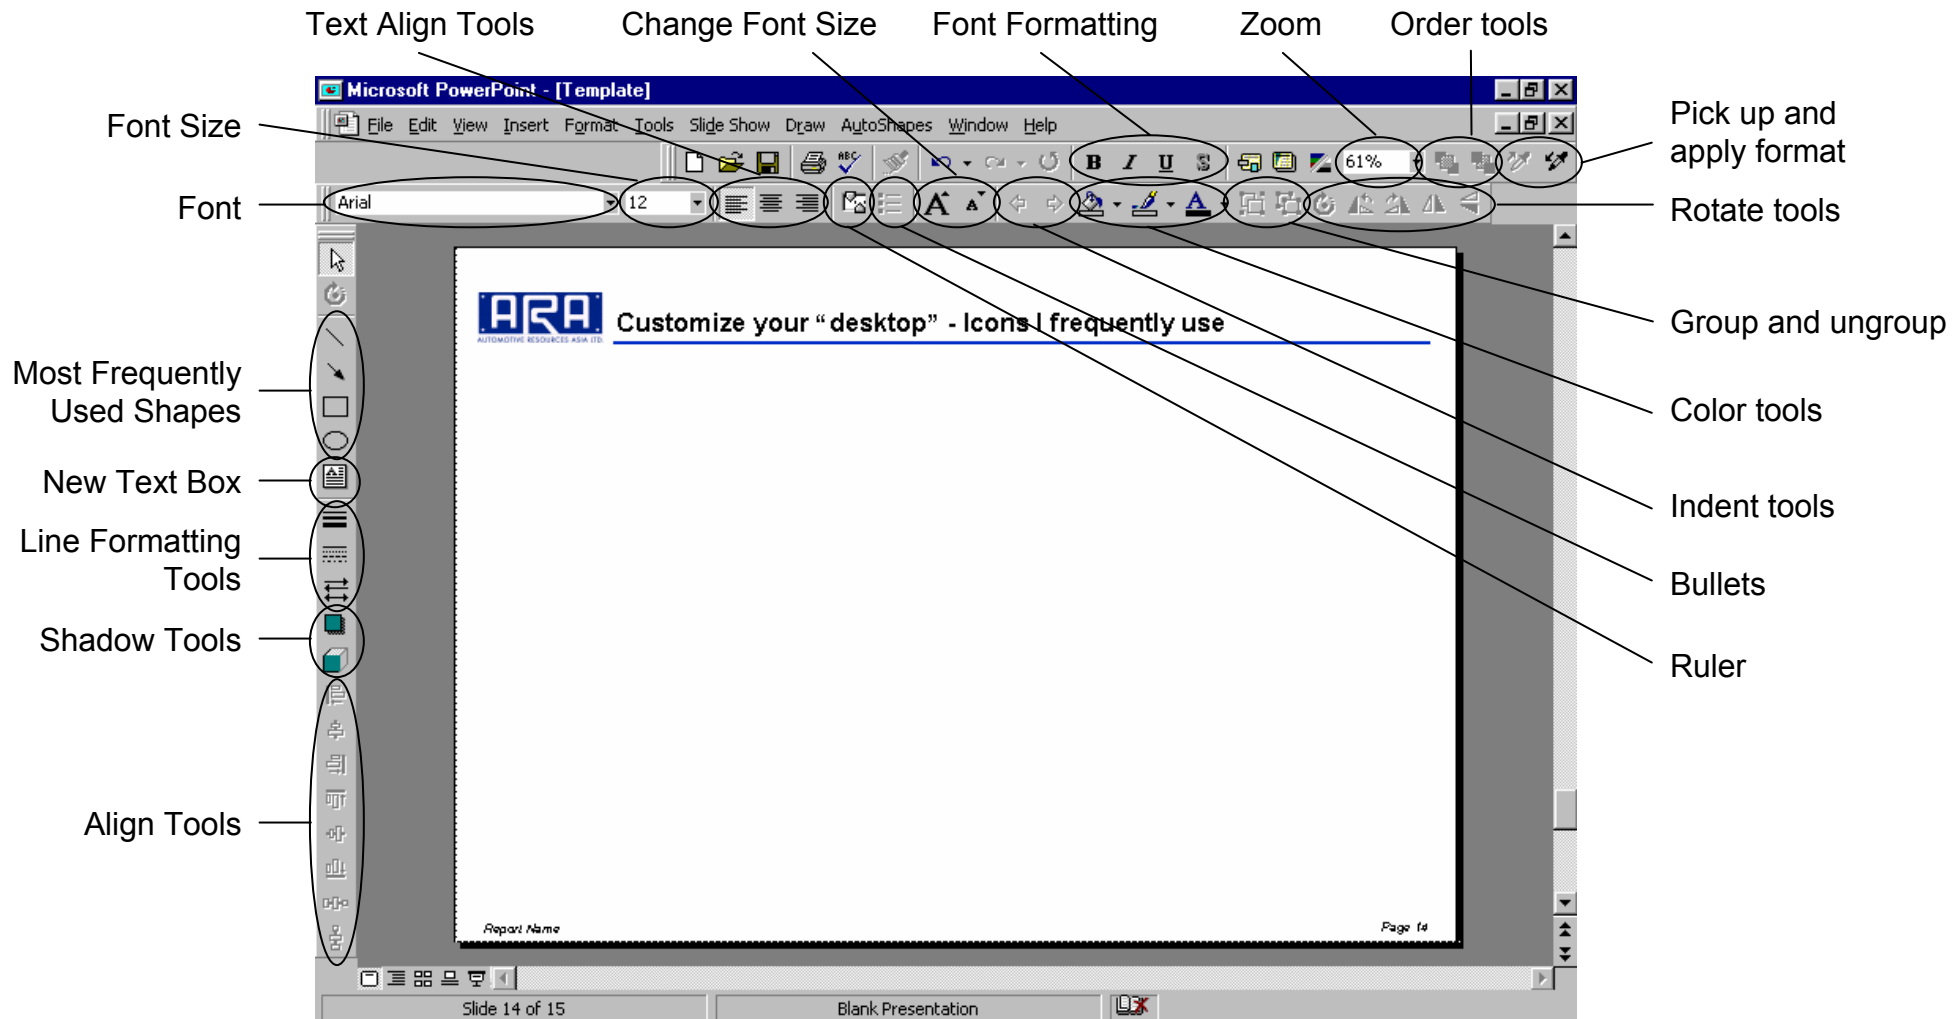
Text Align Tools
Change Font Size
Font Formatting
Zoom
Order tools

Microsoft PowerPoint - [Template]

File Edit View Insert Format Tools Slide Show Draw AutoShapes Window Help

Font Size

Font

Arial

12

61%

Pick up and apply format

Rotate tools

ARA
AUTOMOTIVE RESOURCES ASIA LTD

Customize your “desktop” - Icons I frequently use

Group and ungroup

Most Frequently Used Shapes

Color tools

New Text Box

Indent tools

Line Formatting Tools

Bullets

Shadow Tools

Ruler

Align Tools

Report Name

Page 14

Slide 14 of 15

Blank Presentation